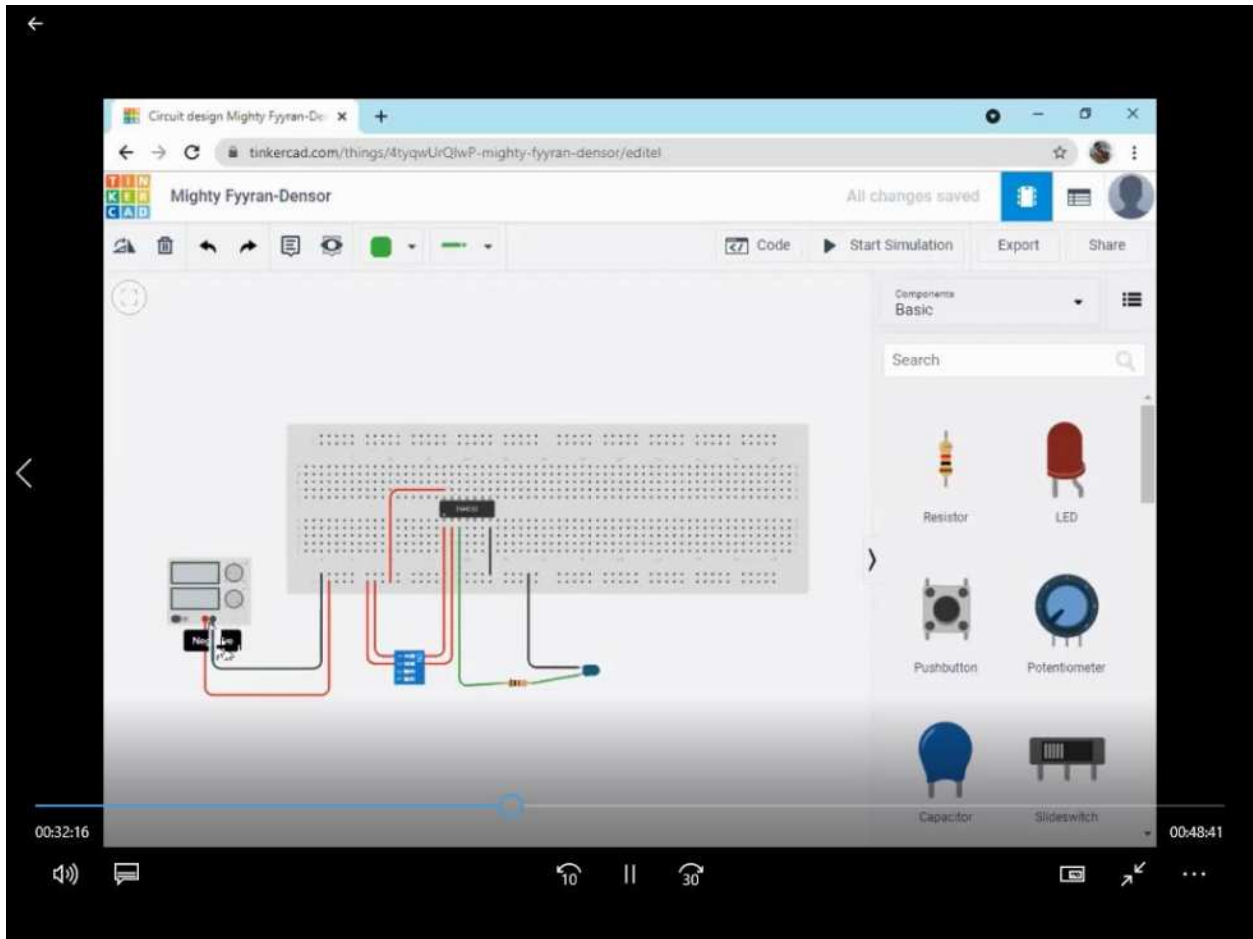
Circuit design Mighty Fyyran-De ×

tinkercad.com/things/4tyqwUrQlwP-mighty-fyyran-densor/editel

TIN
KER
CAD

Mighty Fyyran-Densor

All changes saved

Code

Start Simulation

Export

Share

Components
Basic

Search

74HC02

Ne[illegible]

Resistor

LED

Pushbutton

Potentiometer

Capacitor

Slideswitch

00:32:16

00:48:41

10

30